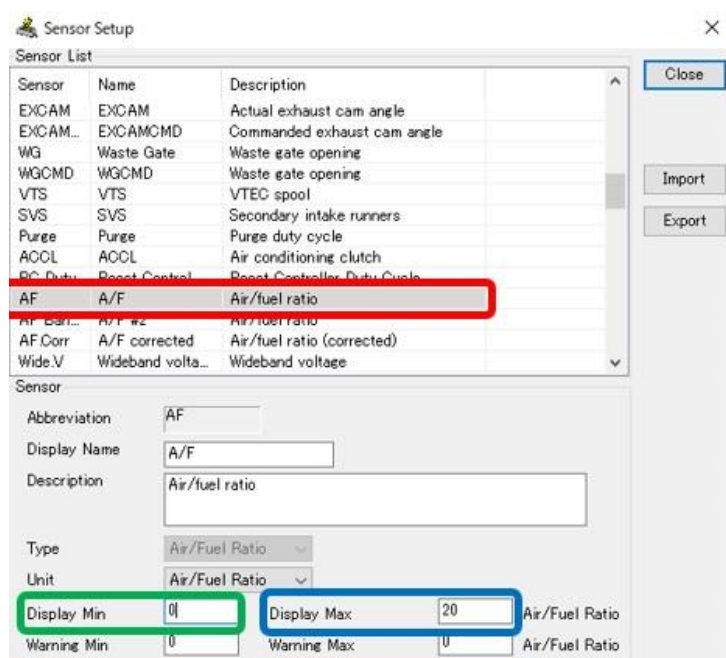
Sensor Setup

Sensor List

| Sensor | Name | Description |
|---|---|---|
| EXCAM | EXCAM | Actual exhaust cam angle |
| EXCAM... | EXCAMCMD | Commanded exhaust cam angle |
| WG | Waste Gate | Waste gate opening |
| WGCMD | WGCMD | Waste gate opening |
| VTS | VTS | VTEC spool |
| SVS | SVS | Secondary intake runners |
| Purge | Purge | Purge duty cycle |
| ACCL | ACCL | Air conditioning clutch |
| BC Duty | Boost Control | Boost Controller Duty Cycle |
| AF | A/F | Air/fuel ratio |
| AF Ban... | A/F #2 | Air/fuel ratio |
| AF.Corr | A/F corrected | Air/fuel ratio (corrected) |
| Wide.V | Wideband volta... | Wideband voltage |

Close

Import

Export

Sensor

Abbreviation AF

Display Name A/F

Description Air/fuel ratio

Type Air/Fuel Ratio

Unit Air/Fuel Ratio

Display Min 0

Display Max 20 Air/Fuel Ratio

Warning Min 0

Warning Max 0 Air/Fuel Ratio